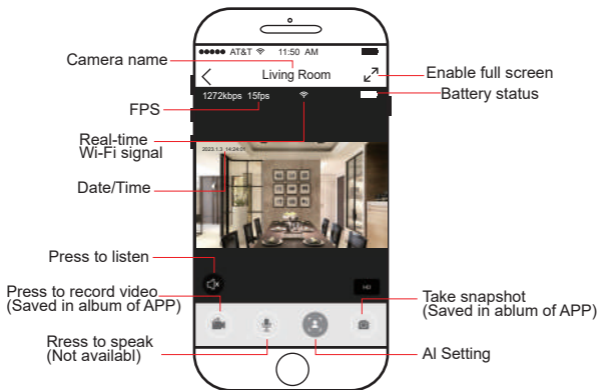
●●●●● AT&T 11:50 AM

Camera name

Living Room

Enable full screen

1272kbps 15fps

FPS

Battery status

Real-time Wi-Fi signal

2023.1.3 14:24:01

Date/Time

Press to listen

HD

Press to record video (Saved in album of APP)

Take snapshot (Saved in ablum of APP)

Rress to speak (Not availabl)

AI Setting